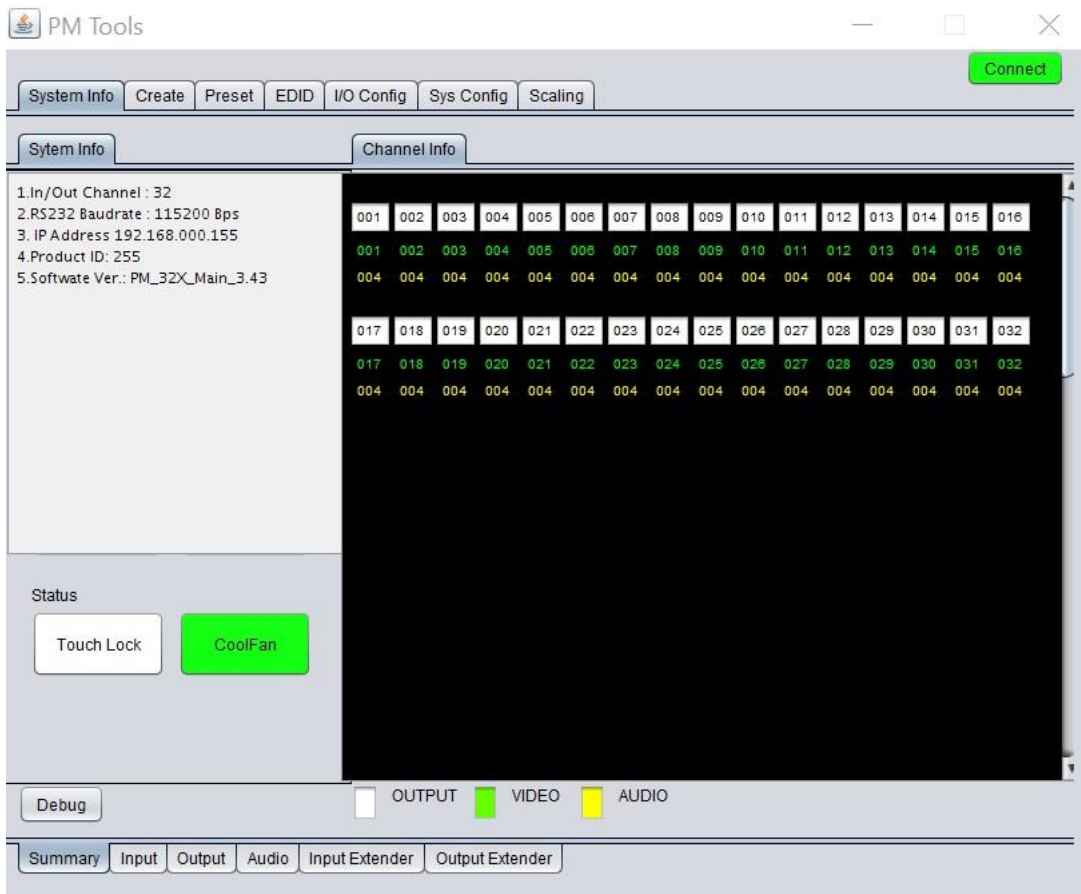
PM Tools

Connect

System Info | Create | Preset | EDID | I/O Config | Sys Config | Scaling

Sytem Info

Channel Info

1.In/Out Channel : 32
2.RS232 Baudrate : 115200 Bps
3. IP Address 192.168.000.155
4.Product ID: 255
5.Softwate Ver.: PM_32X_Main_3.43

| 001 | 002 | 003 | 004 | 005 | 006 | 007 | 008 | 009 | 010 | 011 | 012 | 013 | 014 | 015 | 016 |
|---|---|---|---|---|---|---|---|---|---|---|---|---|---|---|---|
| 001 | 002 | 003 | 004 | 005 | 006 | 007 | 008 | 009 | 010 | 011 | 012 | 013 | 014 | 015 | 016 |
| 004 | 004 | 004 | 004 | 004 | 004 | 004 | 004 | 004 | 004 | 004 | 004 | 004 | 004 | 004 | 004 |

| 017 | 018 | 019 | 020 | 021 | 022 | 023 | 024 | 025 | 026 | 027 | 028 | 029 | 030 | 031 | 032 |
|---|---|---|---|---|---|---|---|---|---|---|---|---|---|---|---|
| 017 | 018 | 019 | 020 | 021 | 022 | 023 | 024 | 025 | 026 | 027 | 028 | 029 | 030 | 031 | 032 |
| 004 | 004 | 004 | 004 | 004 | 004 | 004 | 004 | 004 | 004 | 004 | 004 | 004 | 004 | 004 | 004 |

Status

Touch Lock

CoolFan

Debug

OUTPUT VIDEO AUDIO

Summary | Input | Output | Audio | Input Extender | Output Extender